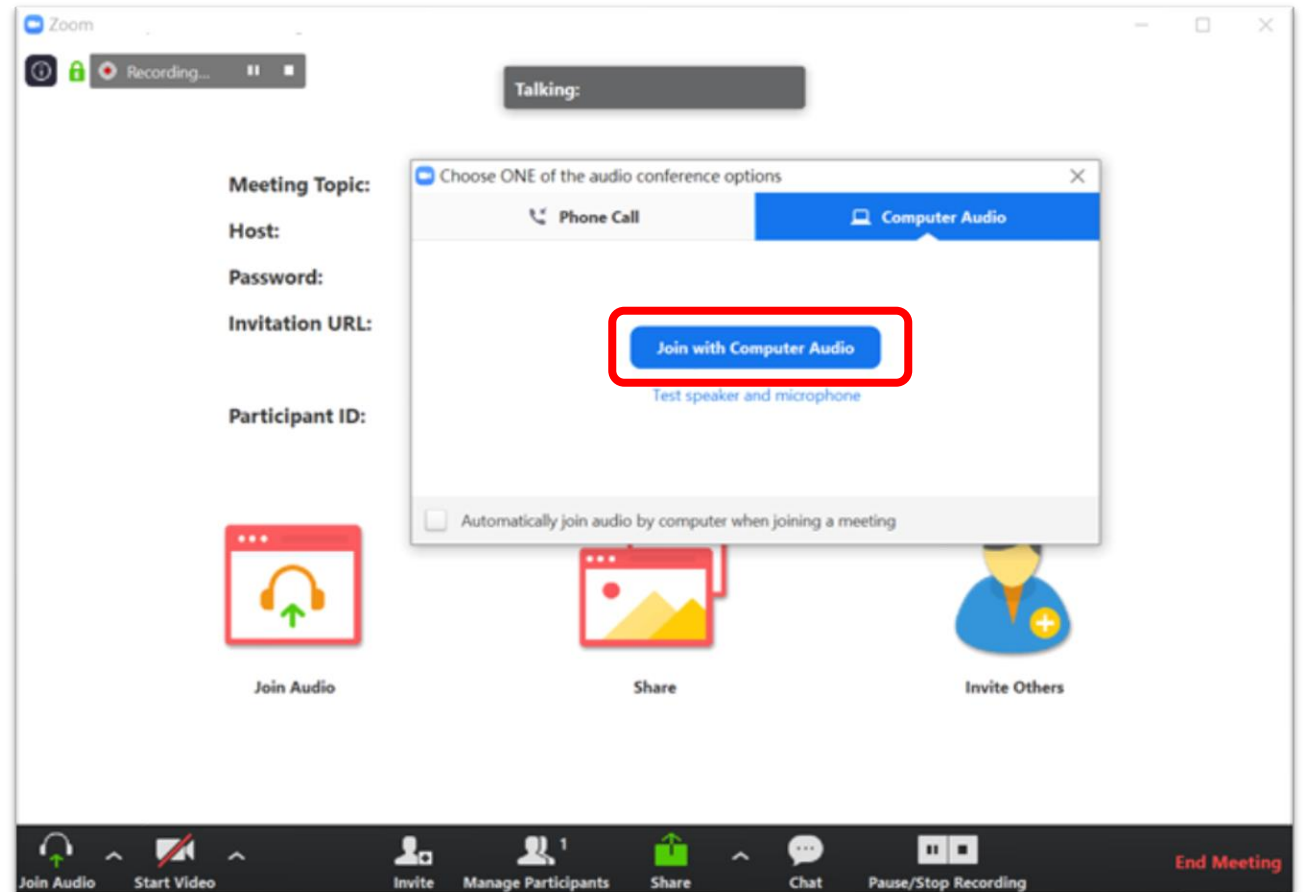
Zoom

Recording...

Talking:

Meeting Topic:

Host:

Password:

Invitation URL:

Participant ID:

Choose ONE of the audio conference options

Phone Call

Computer Audio

Join with Computer Audio

Test speaker and microphone

Automatically join audio by computer when joining a meeting

Join Audio

Share

Invite Others

Join Audio

Start Video

Invite

Manage Participants 1

Share

Chat

Pause/Stop Recording

End Meeting